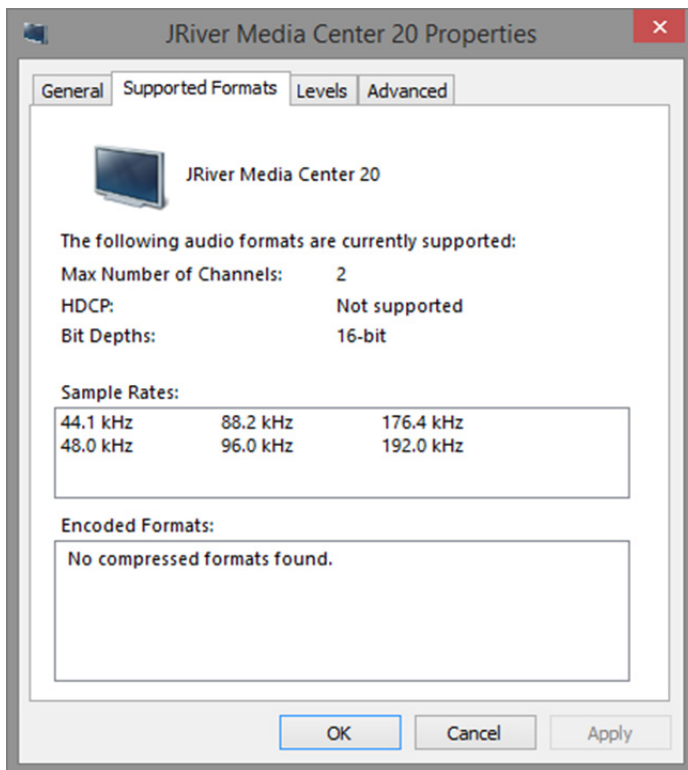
JRiver Media Center 20 Properties

General | Supported Formats | Levels | Advanced

JRiver Media Center 20

The following audio formats are currently supported:

| | |
|---|---|
| Max Number of Channels: | 2 |
| HDCP: | Not supported |
| Bit Depths: | 16-bit |

Sample Rates:

| | | |
|---|---|---|
| 44.1 kHz | 88.2 kHz | 176.4 kHz |
| 48.0 kHz | 96.0 kHz | 192.0 kHz |

Encoded Formats:

No compressed formats found.

OK | Cancel | Apply